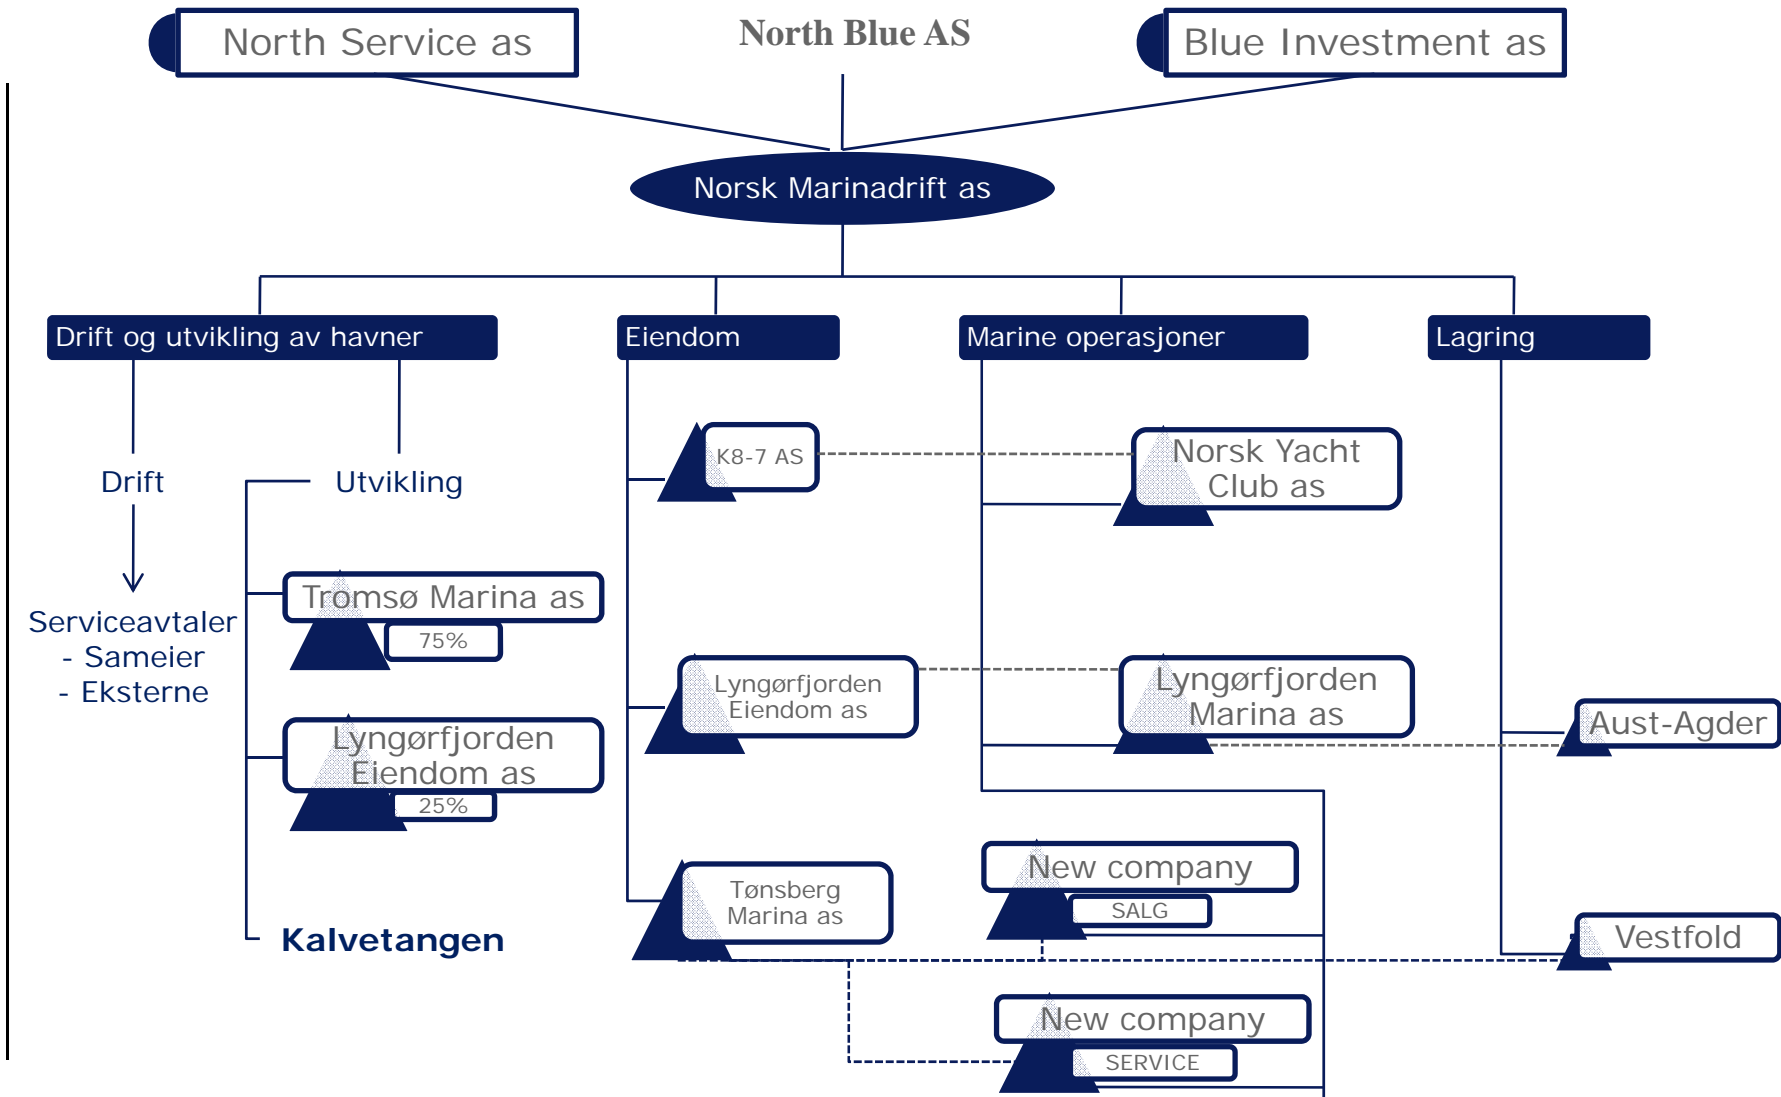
North Service as

North Blue AS

Blue Investment as

Norsk Marinadrift as

Drift og utvikling av havner

Eiendom

Marine operasjoner

Lagring

Drift

Utvikling

Serviceavtaler
- Sameier
- Eksterne

Tromsø Marina as

75%

Lyngørfjorden Eiendom as

25%

Kalvetangen

K8-7 AS

Lyngørfjorden Eiendom as

Tønsberg Marina as

Norsk Yacht Club as

Lyngørfjorden Marina as

New company

SALG

New company

SERVICE

Aust-Agder

Vestfold